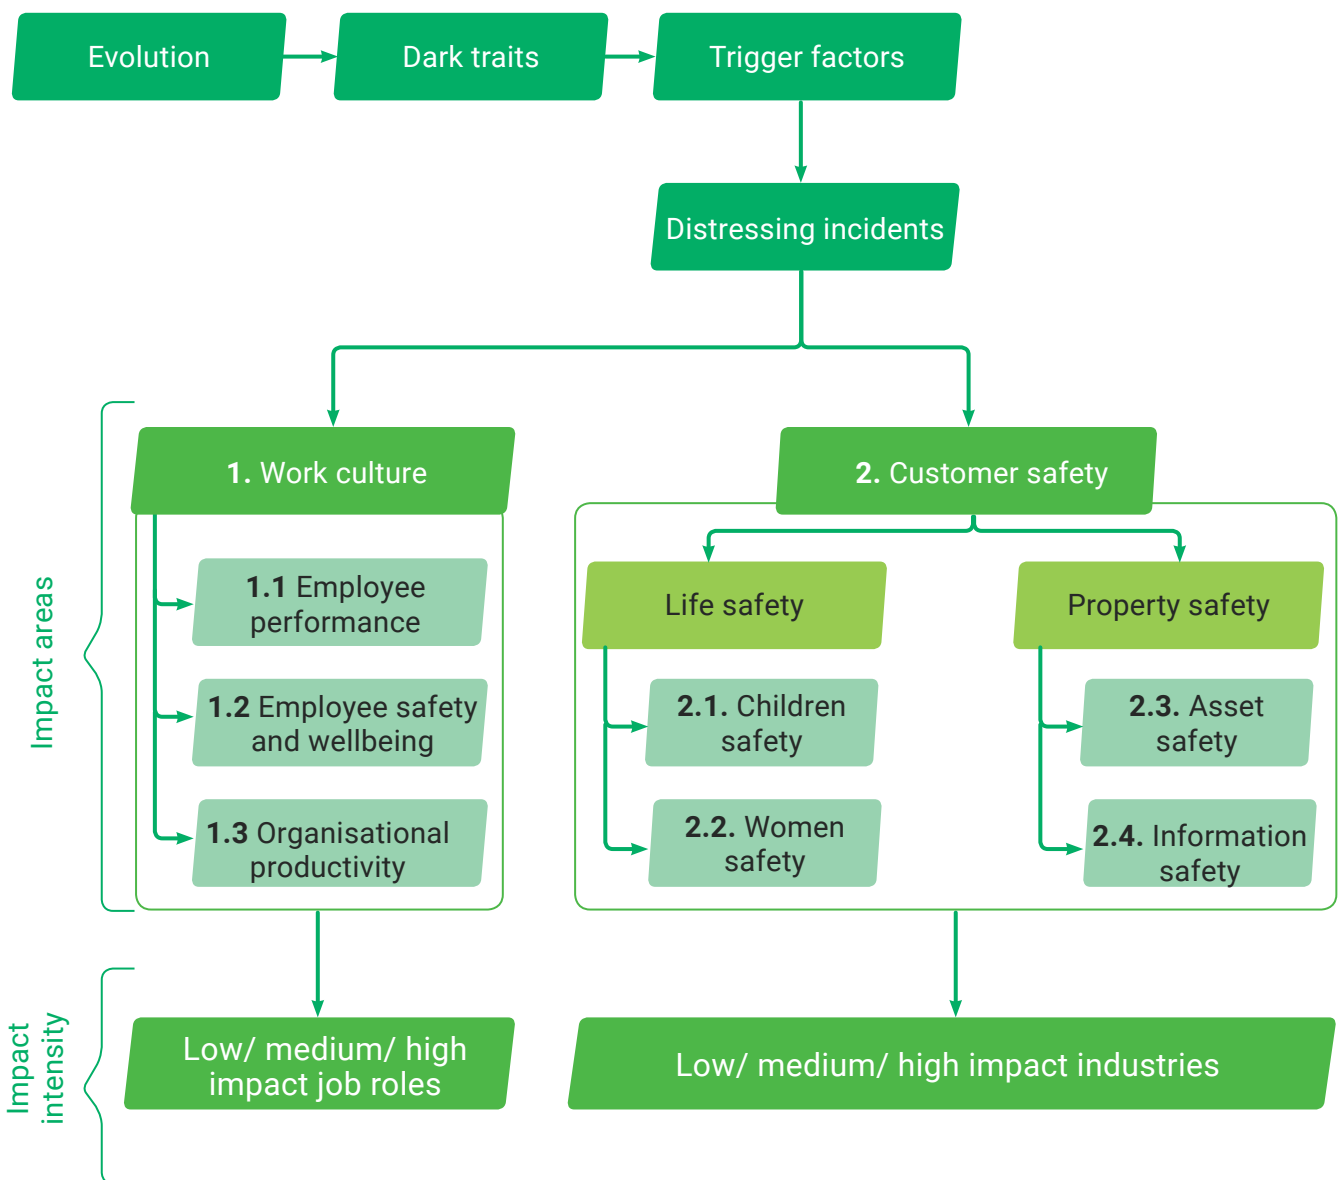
Evolution

Dark traits

Trigger factors

Distressing incidents

Impact areas

**1.** Work culture

**1.1** Employee performance

**1.2** Employee safety and wellbeing

**1.3** Organisational productivity

**2.** Customer safety

Life safety

**2.1.** Children safety

**2.2.** Women safety

Property safety

**2.3.** Asset safety

**2.4.** Information safety

Impact intensity

Low/ medium/ high impact job roles

Low/ medium/ high impact industries